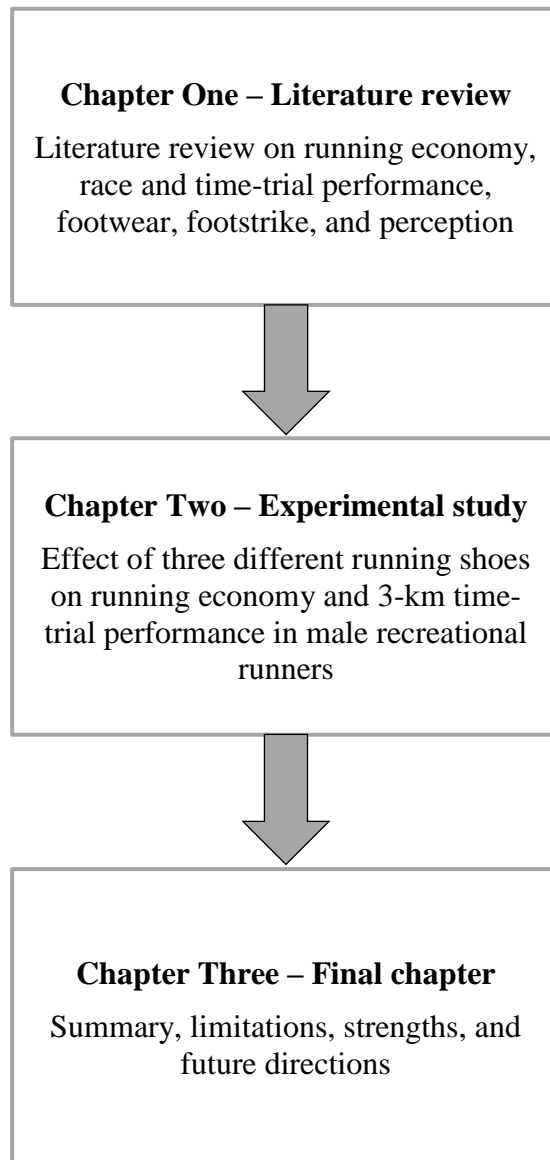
**Chapter One – Literature review**

Literature review on running economy, race and time-trial performance, footwear, footstrike, and perception

**Chapter Two – Experimental study**

Effect of three different running shoes on running economy and 3-km time-trial performance in male recreational runners

**Chapter Three – Final chapter**

Summary, limitations, strengths, and future directions